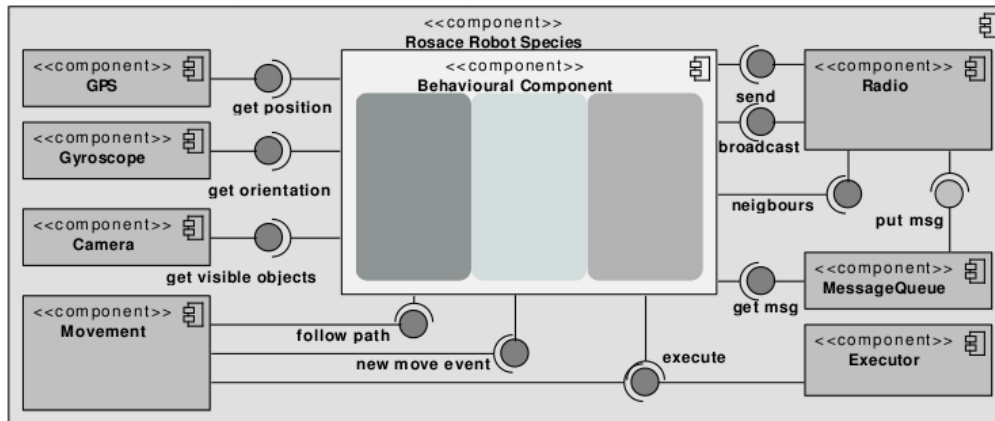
<<component>>
Rosace Robot Species

<<component>>
GPS

get position

<<component>>
Gyroscope

get orientation

<<component>>
Camera

get visible objects

<<component>>
Movement

<<component>>
Behavioural Component

follow path

new move event

execute

send

broadcast

<<component>>
Radio

neigbours

put msg

get msg

<<component>>
MessageQueue

<<component>>
Executor